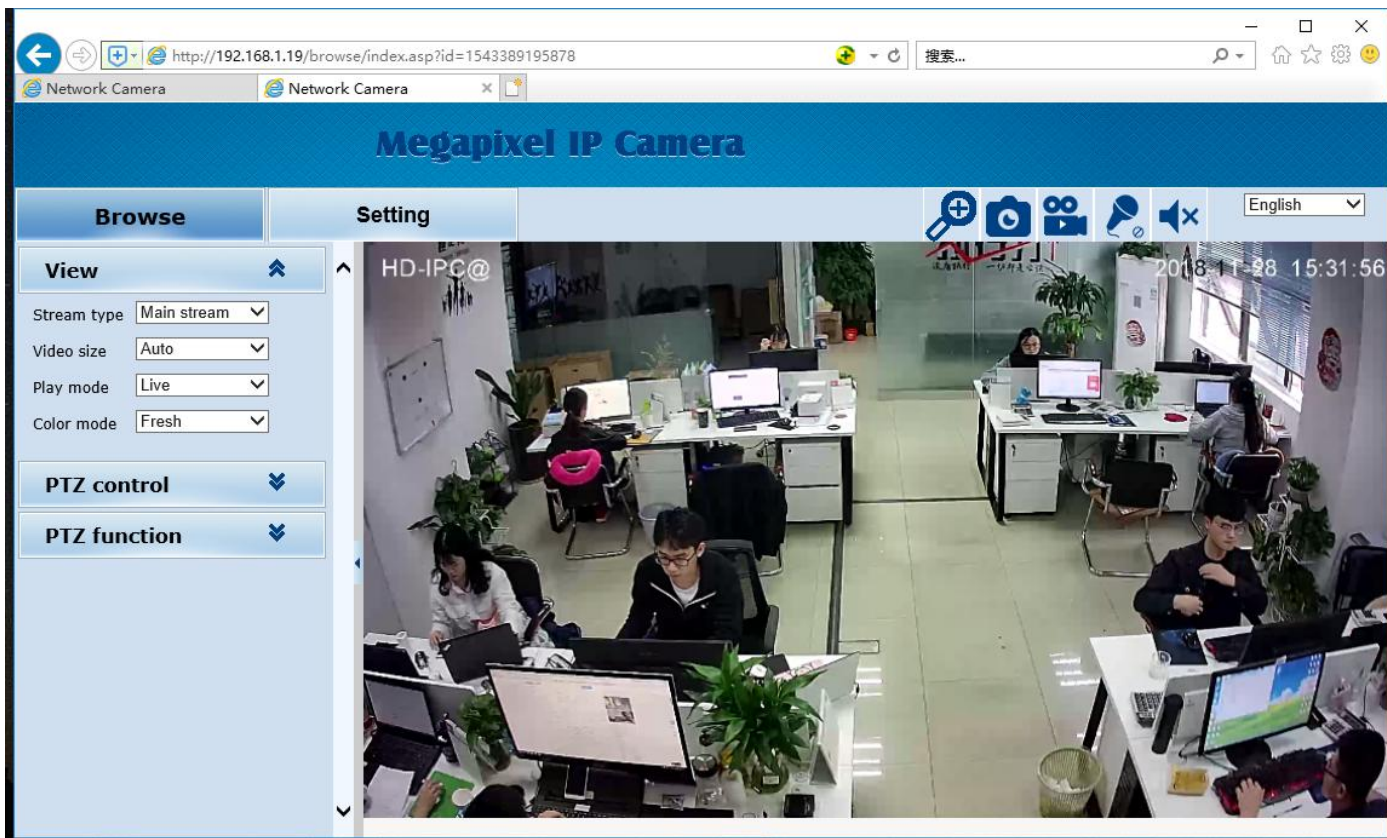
http://192.168.1.19/browse/index.asp?id=1543389195878

搜索...

Network Camera

Network Camera

Megapixel IP Camera

Browse

Setting

English

View

Stream type Main stream

Video size Auto

Play mode Live

Color mode Fresh

PTZ control

PTZ function

HD-IPC@

2018-11-28 15:31:56